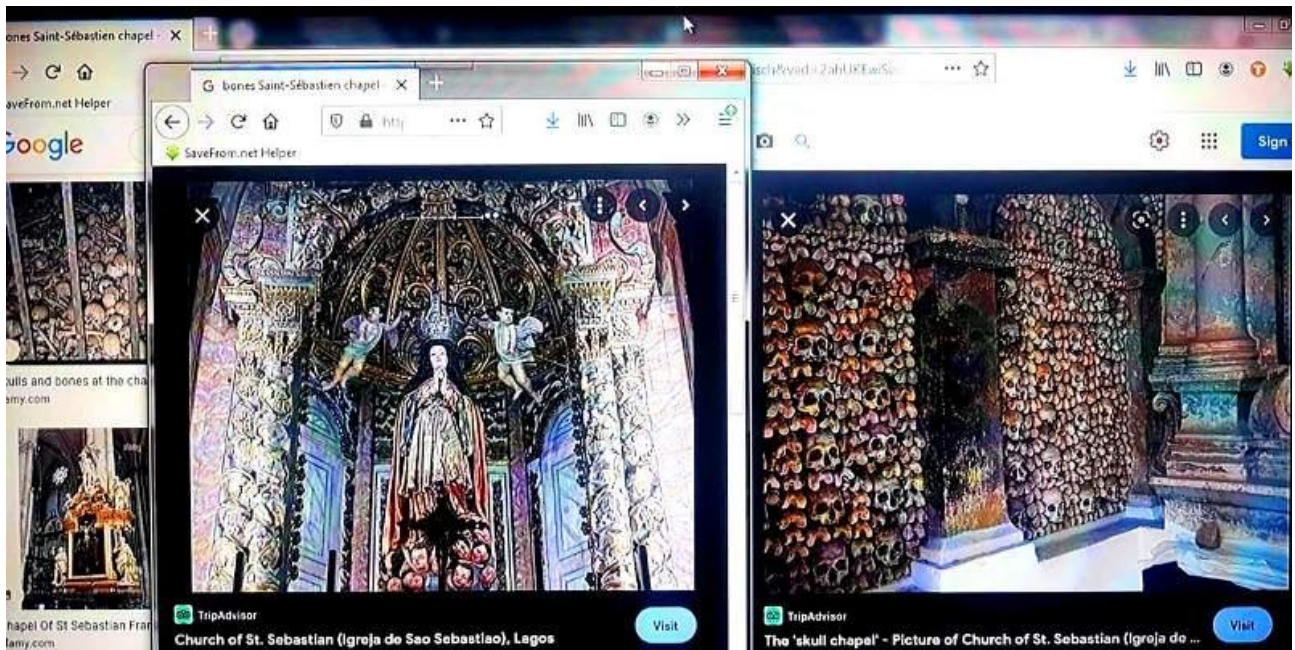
ones Saint-Sébastien chapel ×

aveFrom.net Helper

Google

ulls and bones at the cha
my.com

hapel Of St Sebastian Fra
amy.com

G bones Saint-Sébastien chapel ×

http

SaveFrom.net Helper

TripAdvisor

Church of St. Sebastian (Igreja de Sao Sebastiao), Lagos

Visit

sch&ved=2ahUKEwiS

Sign

TripAdvisor

The 'skull chapel' - Picture of Church of St. Sebastian (Igreja do ...

Visit